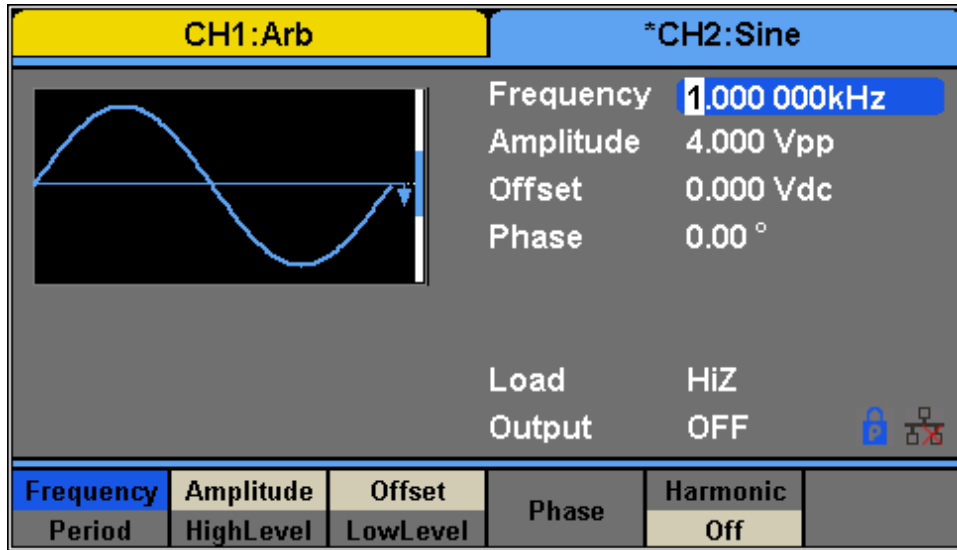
CH1:Arb

*CH2:Sine

Frequency 1.000 000kHz
Amplitude 4.000 Vpp
Offset 0.000 Vdc
Phase 0.00 °

Load HiZ
Output OFF

| Frequency | Amplitude | Offset | Phase | Harmonic |  |
|---|---|---|---|---|---|
| Period | HighLevel | LowLevel |  | Off |  |